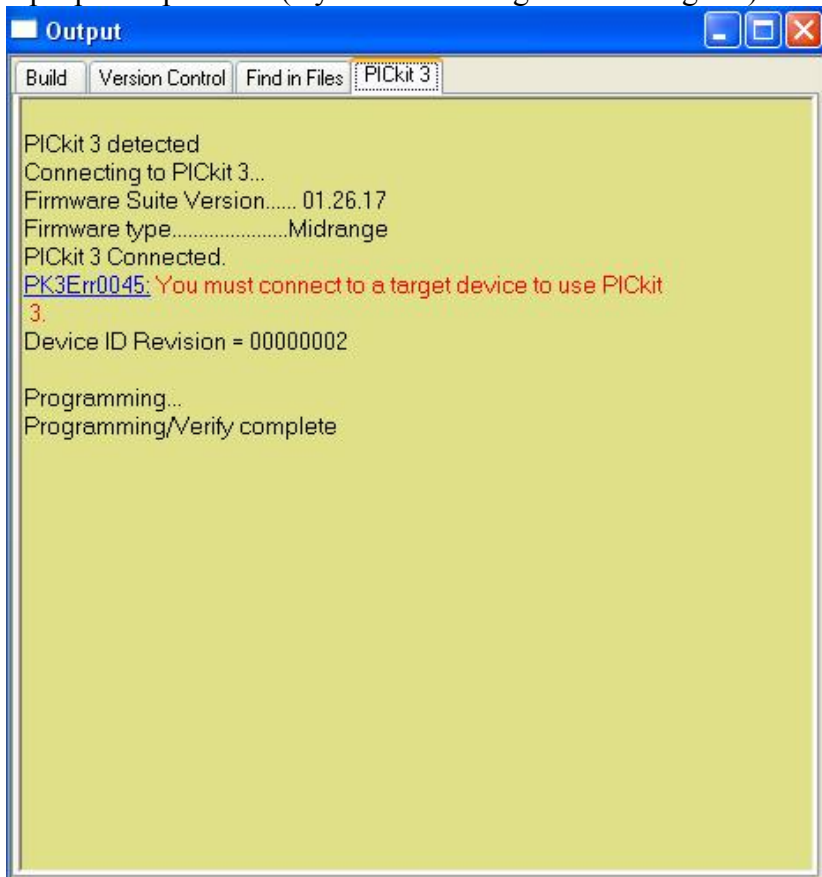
Output

Build | Version Control | Find in Files | PICkit 3

PICkit 3 detected
Connecting to PICkit 3...
Firmware Suite Version...... 01.26.17
Firmware type.....................Midrange
PICkit 3 Connected.
PK3Err0045: You must connect to a target device to use PICkit 3.
Device ID Revision = 00000002

Programming...
Programming/Verify complete